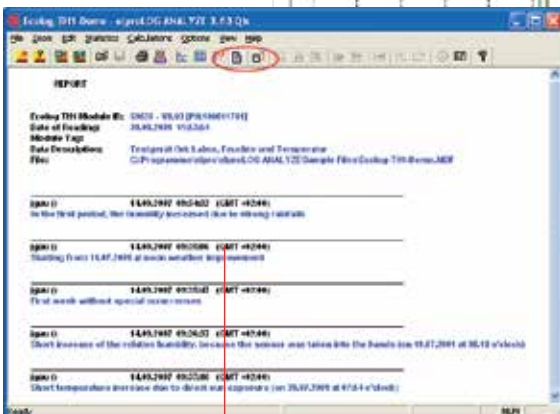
Ecolog TH1 Demo - elproLOG ANALYZE 3.5.0 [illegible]

File Zoom Edit Statistics Calculations Options View Help

REPORT

Ecolog TH1 Module ID: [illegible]
Date of Reading: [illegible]
Module Tag:
Data Description: Testprofil Ost Lakes, Feuchte and Temperatur
File: C:\Programme\elpro\elproLOG ANALYZE\Sample Files\Ecolog-TH1-Demo.MDF

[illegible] 14.03.2007 09:54:02 (GMT +02:00)
In the first period, the humidity increased due to strong rainfalls

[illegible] 14.03.2007 09:20:06 (GMT +02:00)
Starting from 11.07.2001 at noon weather improvement

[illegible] 14.03.2007 09:35:47 (GMT +02:00)
First week without special occurrences

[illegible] 14.03.2007 09:26:33 (GMT +02:00)
Short increase of the relative humidity, because the sensor was taken into the hands (on 18.07.2001 at 08.10 o'clock)

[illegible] 14.03.2007 09:27:00 (GMT +02:00)
Short temperature increase due to direct sun exposure (on 20.07.2001 at 07.14 o'clock)

Ready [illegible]